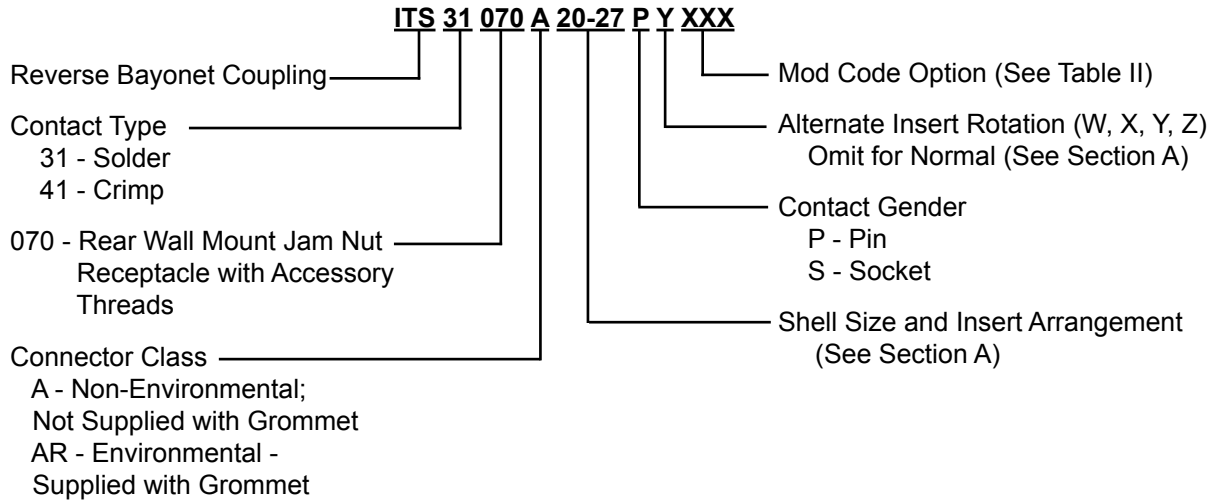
ITS 31 070 A 20-27 P Y XXX

Reverse Bayonet Coupling

Contact Type
31 - Solder
41 - Crimp

070 - Rear Wall Mount Jam Nut Receptacle with Accessory Threads

Connector Class
A - Non-Environmental; Not Supplied with Grommet
AR - Environmental - Supplied with Grommet

Mod Code Option (See Table II)

Alternate Insert Rotation (W, X, Y, Z)
Omit for Normal (See Section A)

Contact Gender
P - Pin
S - Socket

Shell Size and Insert Arrangement
(See Section A)